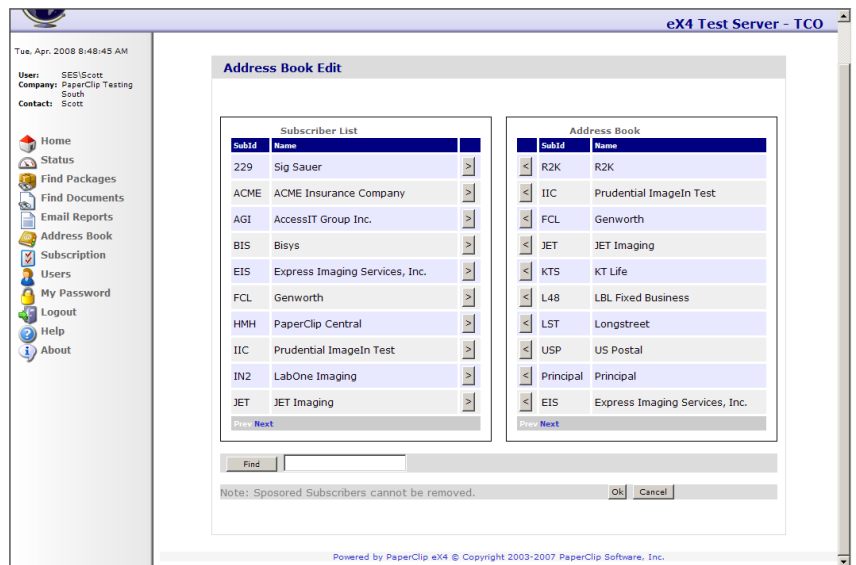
eX4 Test Server - TCO

Tue, Apr. 2008 8:48:45 AM

User: SES\Scott
Company: PaperClip Testing South
Contact: Scott

Home
Status
Find Packages
Find Documents
Email Reports
Address Book
Subscription
Users
My Password
Logout
Help
About

Address Book Edit

Subscriber List

| SubId | Name | |
|---|---|---|
| 229 | Sig Sauer | > |
| ACME | ACME Insurance Company | > |
| AGI | AccessIT Group Inc. | > |
| BIS | Bisys | > |
| EIS | Express Imaging Services, Inc. | > |
| FCL | Genworth | > |
| HMH | PaperClip Central | > |
| IIC | Prudential ImageIn Test | > |
| IN2 | LabOne Imaging | > |
| JET | JET Imaging | > |

Prev Next

Address Book

| | SubId | Name |
|---|---|---|
| < | R2K | R2K |
| < | IIC | Prudential ImageIn Test |
| < | FCL | Genworth |
| < | JET | JET Imaging |
| < | KTS | KT Life |
| < | L48 | LBL Fixed Business |
| < | LST | Longstreet |
| < | USP | US Postal |
| < | Principal | Principal |
| < | EIS | Express Imaging Services, Inc. |

Prev Next

Find

Note: Sposored Subscribers cannot be removed.

Ok Cancel

Powered by PaperClip eX4 © Copyright 2003-2007 PaperClip Software, Inc.